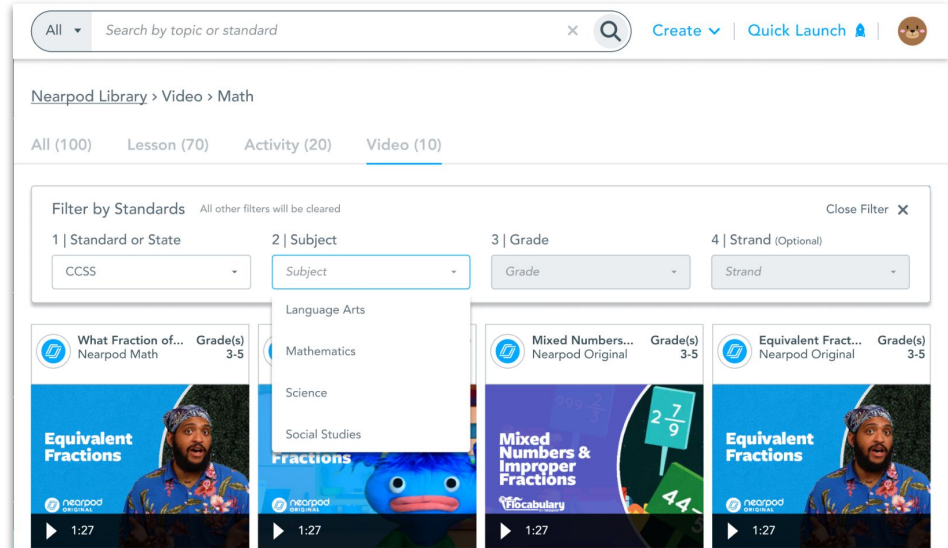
All ▾ Search by topic or standard × Create ⌄ Quick Launch

Nearpod Library › Video › Math

All (100) Lesson (70) Activity (20) Video (10)

Filter by Standards All other filters will be cleared Close Filter ×

1 | Standard or State
CCSS

2 | Subject
Subject

3 | Grade
Grade

4 | Strand (Optional)
Strand

Language Arts
Mathematics
Science
Social Studies

What Fraction of... Nearpod Math Grade(s) 3-5
Equivalent Fractions
nearpod ORIGINAL
1:27

Fractions
nearpod ORIGINAL
1:27

Mixed Numbers... Nearpod Original Grade(s) 3-5
$2\frac{7}{9}$
Mixed Numbers & Improper Fractions
Flocabulary
1:27

Equivalent Fract... Nearpod Original Grade(s) 3-5
Equivalent Fractions
nearpod ORIGINAL
1:27